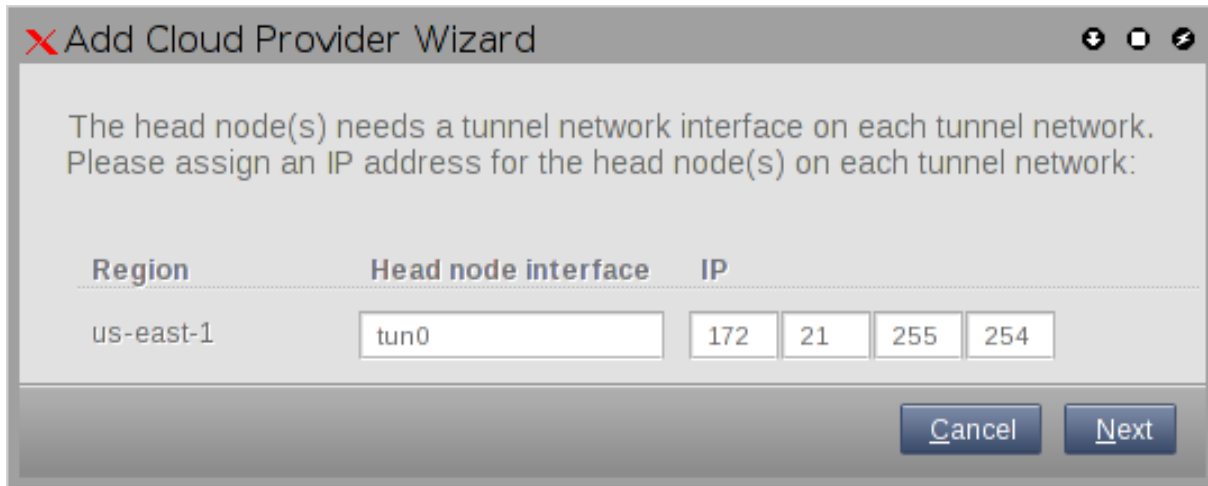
Add Cloud Provider Wizard

The head node(s) needs a tunnel network interface on each tunnel network. Please assign an IP address for the head node(s) on each tunnel network:

| Region | Head node interface | IP |
|---|---|---|
| us-east-1 | tun0 | 172 21 255 254 |

Cancel Next